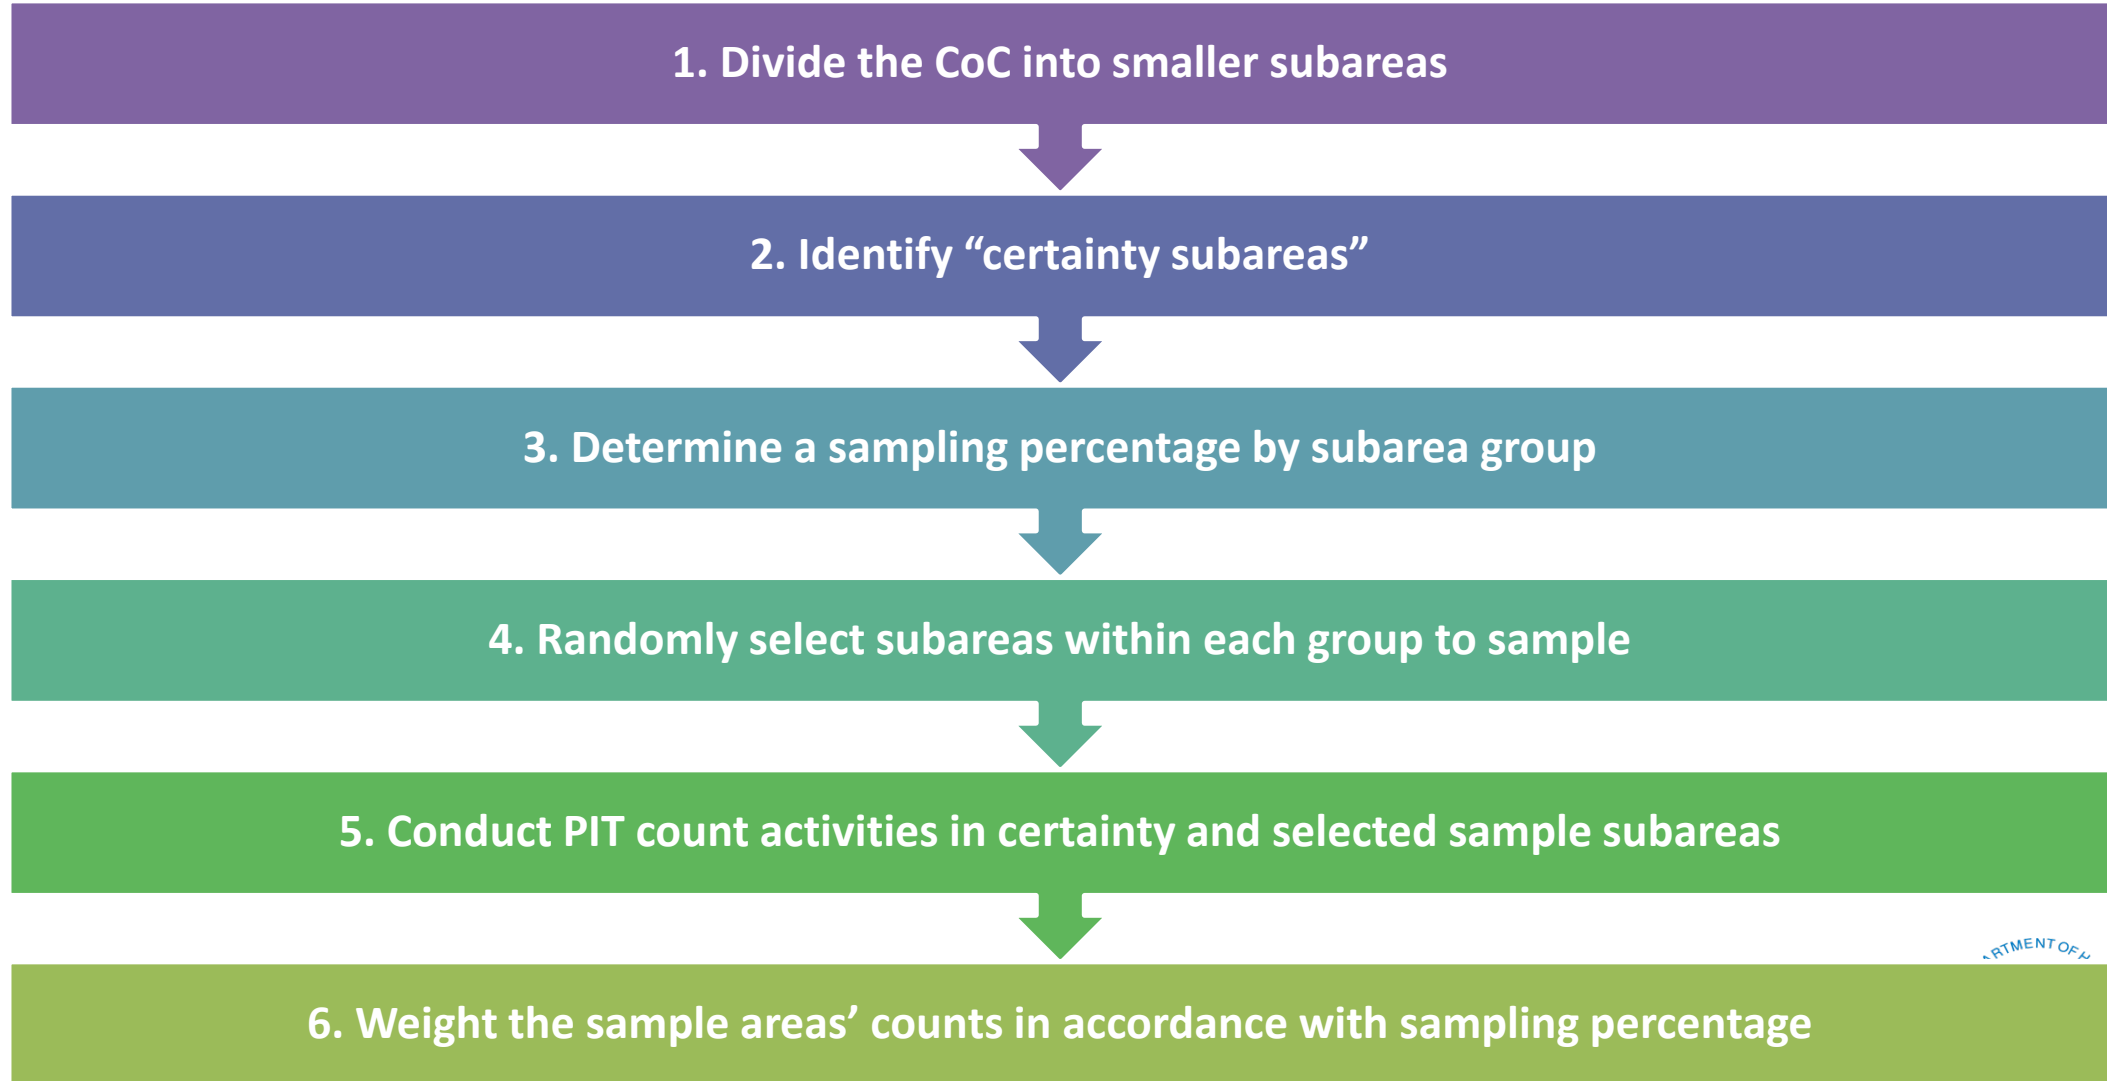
1. Divide the CoC into smaller subareas

2. Identify “certainty subareas”

3. Determine a sampling percentage by subarea group

4. Randomly select subareas within each group to sample

5. Conduct PIT count activities in certainty and selected sample subareas

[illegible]RTMENT OF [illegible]

6. Weight the sample areas’ counts in accordance with sampling percentage